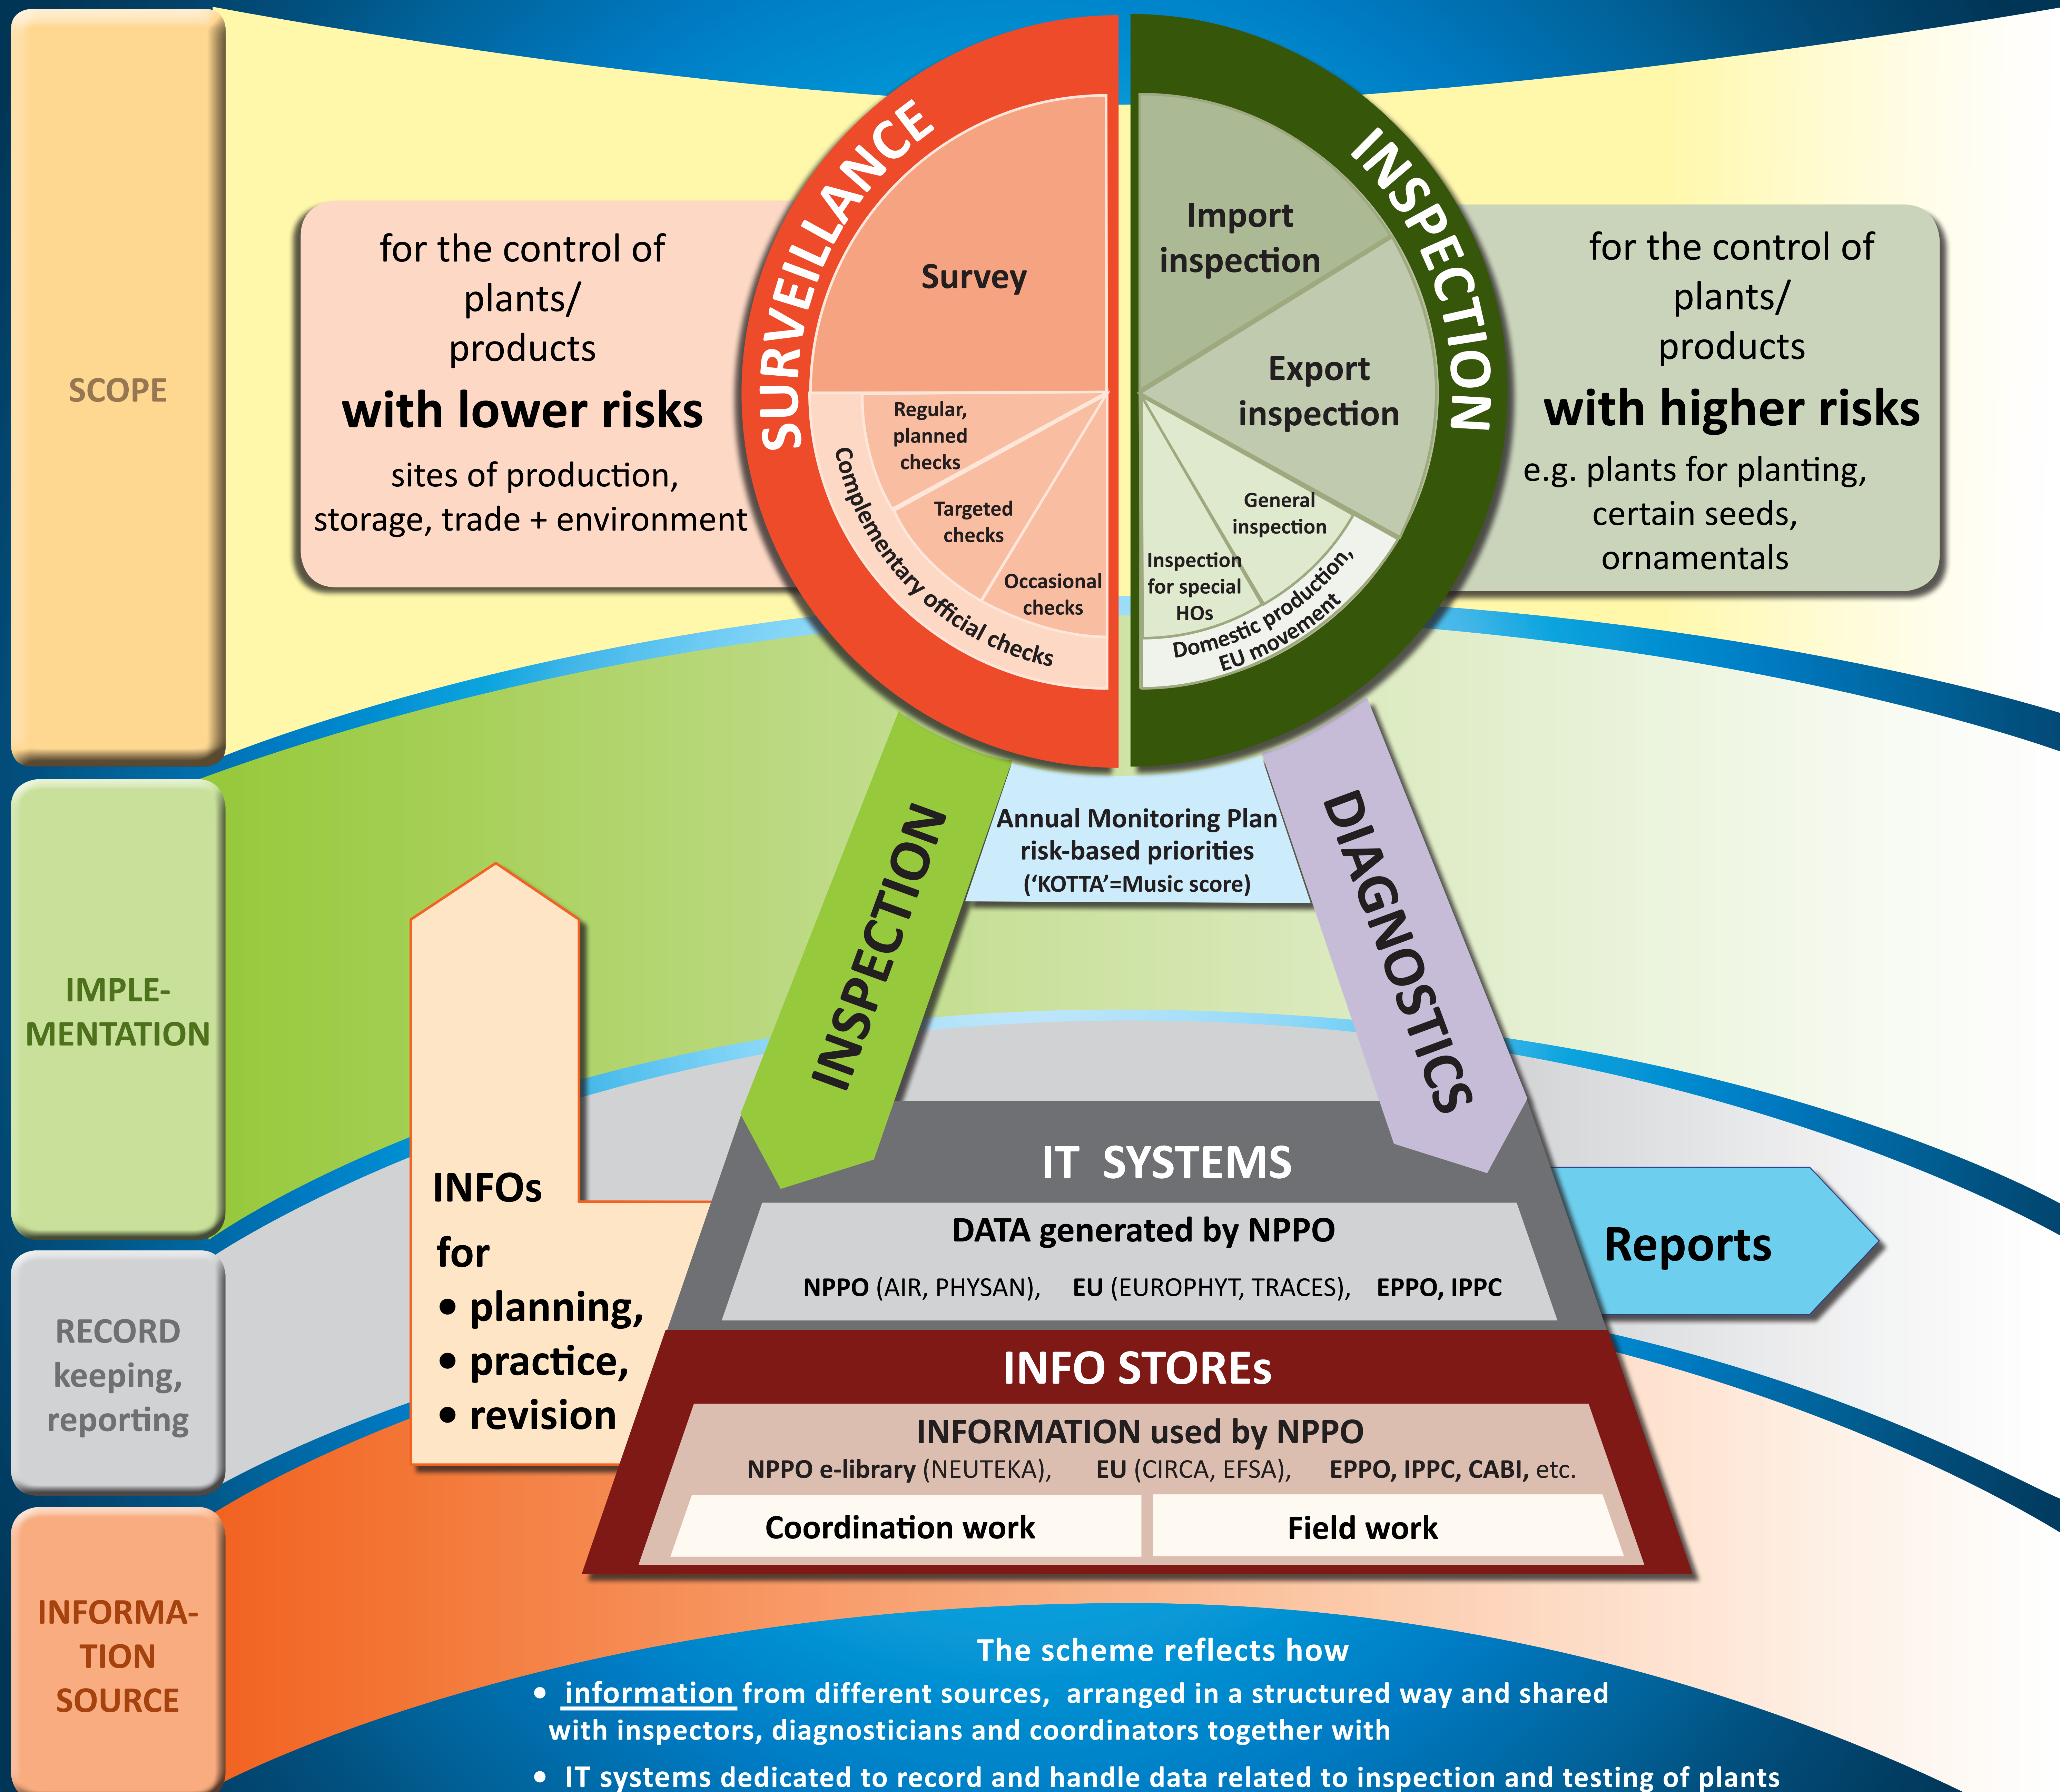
SCOPE

for the control of plants/ products
with lower risks
sites of production, storage, trade + environment

SURVEILLANCE

Survey

Regular, planned checks

Targeted checks

Occasional checks

Complementary official checks

INSPECTION

Import inspection

Export inspection

General inspection

Inspection for special HOs

Domestic production, EU movement

for the control of plants/ products
with higher risks
e.g. plants for planting, certain seeds, ornamentals

IMPLE-MENTATION

INSPECTION

Annual Monitoring Plan
risk-based priorities
('KOTTA'=Music score)

DIAGNOSTICS

INFOs
for
• planning,
• practice,
• revision

IT SYSTEMS

DATA generated by NPPO
NPPO (AIR, PHYSAN), EU (EUROPHYT, TRACES), EPPO, IPPC

Reports

RECORD keeping, reporting

INFO STOREs

INFORMATION used by NPPO
NPPO e-library (NEUTEKA), EU (CIRCA, EFSA), EPPO, IPPC, CABI, etc.

Coordination work

Field work

INFORMA-TION SOURCE

The scheme reflects how
• information from different sources, arranged in a structured way and shared with inspectors, diagnosticians and coordinators together with
• IT systems dedicated to record and handle data related to inspection and testing of plants